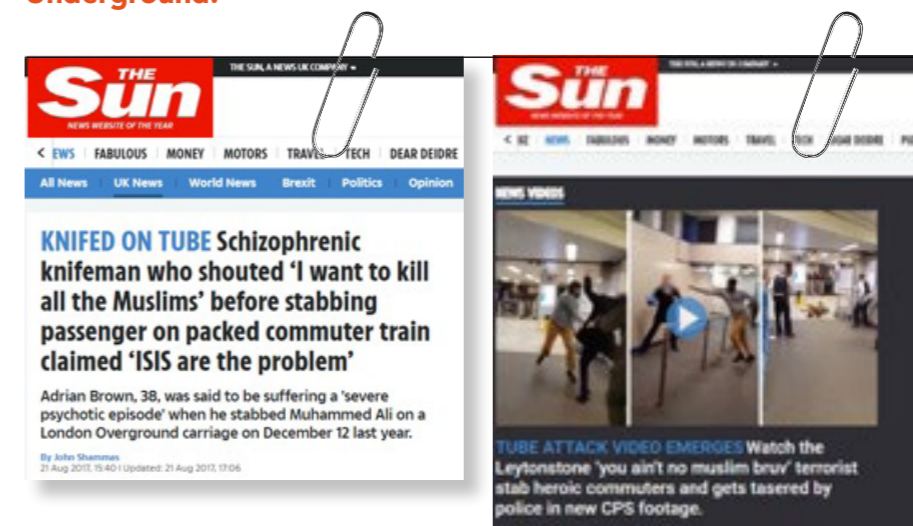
Underground.

THE Sun
NEWS WEBSITE OF THE YEAR
THE SUN, A NEWS UK COMPANY

< EWS | FABULOUS | MONEY | MOTORS | TRAVEL | TECH | DEAR DEIDRE

All News | UK News | World News | Brexit | Politics | Opinion

KNIFED ON TUBE Schizophrenic knifeman who shouted 'I want to kill all the Muslims' before stabbing passenger on packed commuter train claimed 'ISIS are the problem'

Adrian Brown, 38, was said to be suffering a 'severe psychotic episode' when he stabbed Muhammed Ali on a London Overground carriage on December 12 last year.

By John Shammas
21 Aug 2017, 15:40 | Updated: 21 Aug 2017, 17:06

THE Sun
THE SUN, A NEWS UK COMPANY

< SZ | NEWS | FABULOUS | MONEY | MOTORS | TRAVEL | TECH | DEAR DEIDRE | PU

NEWS VIDEOS

TUBE ATTACK VIDEO EMERGES Watch the Leytonstone 'you ain't no muslim bruv' terrorist stab heroic commuters and gets tasered by police in new CPS footage.